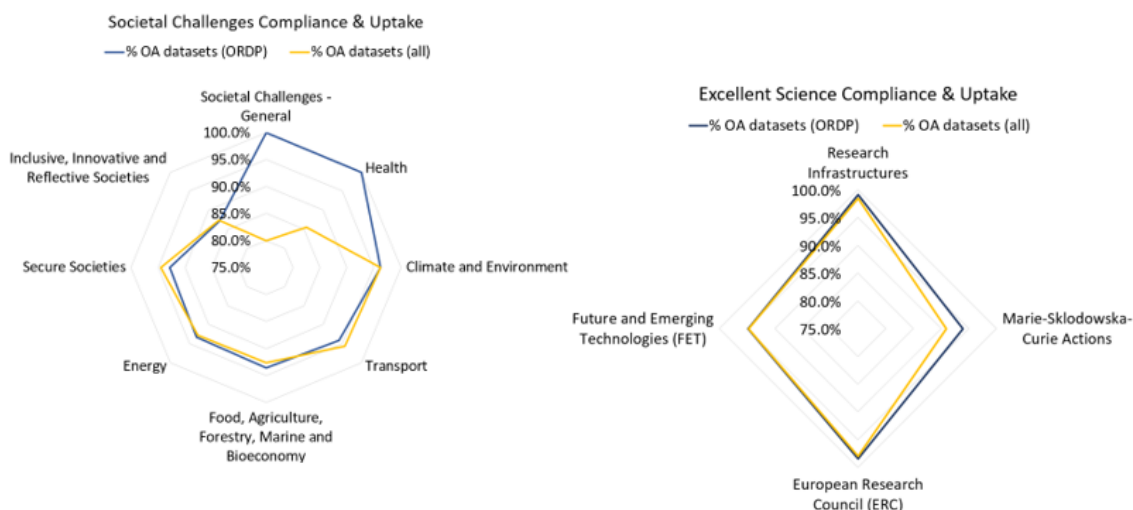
Societal Challenges Compliance & Uptake

% OA datasets (ORDP) % OA datasets (all)

Societal Challenges - General

100.0%
95.0%
90.0%
85.0%
80.0%
75.0%

Health

Inclusive, Innovative and Reflective Societies

Climate and Environment

Secure Societies

Transport

Energy

Food, Agriculture, Forestry, Marine and Bioeconomy

Excellent Science Compliance & Uptake

% OA datasets (ORDP) % OA datasets (all)

Research Infrastructures

100.0%
95.0%
90.0%
85.0%
80.0%
75.0%

Future and Emerging Technologies (FET)

Marie-Sklodowska-Curie Actions

European Research Council (ERC)